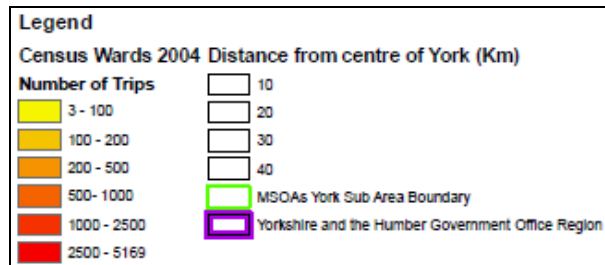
Legend

Census Wards 2004

Number of Trips

3 - 100

100 - 200

200 - 500

500- 1000

1000 - 2500

2500 - 5169

Distance from centre of York (Km)

10

20

30

40

MSOAs York Sub Area Boundary

Yorkshire and the Humber Government Office Region